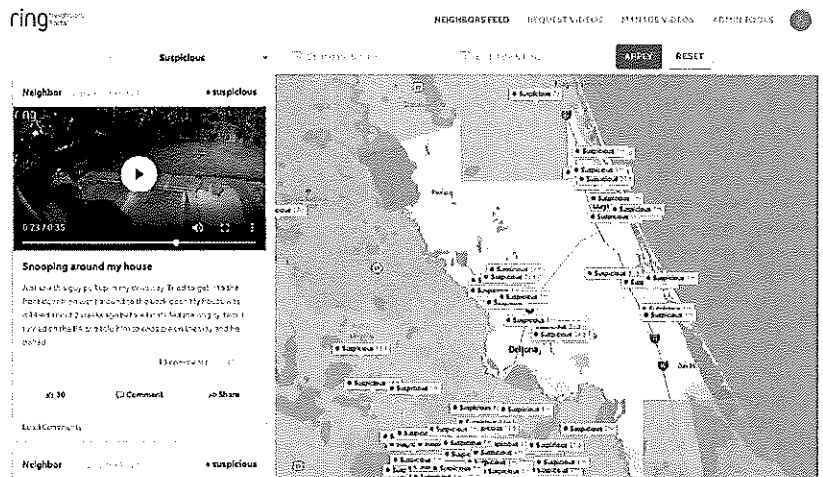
ring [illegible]

NEIGHBORS FEED REQUEST VIDEOS MANAGE VIDEOS ADMIN TOOLS

Suspicious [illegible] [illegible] APPLY RESET

Neighbor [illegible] • suspicious

0:23 / 0:35

Snooping around my house

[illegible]

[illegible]

30 Comment Share

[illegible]

Neighbor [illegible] • suspicious

• Suspicious
• Suspicious
• Suspicious
• Suspicious
• Suspicious
• Suspicious
• Suspicious
• Suspicious
• Suspicious
• Suspicious
• Suspicious
• Suspicious
• Suspicious
• Suspicious
• Suspicious
• Suspicious
• Suspicious
• Suspicious
• Suspicious
• Suspicious
• Suspicious
• Suspicious
• Suspicious
• Suspicious
• Suspicious
• Suspicious

Deltona